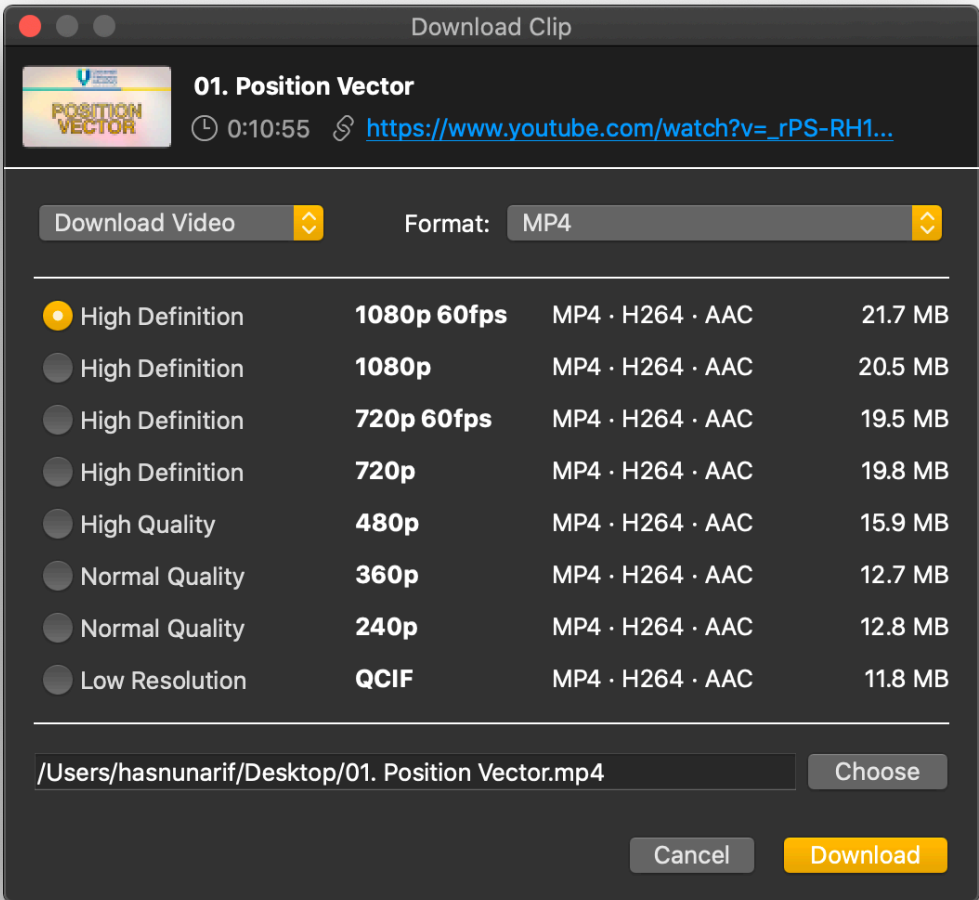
Download Clip

POSITION VECTOR

01. Position Vector

0:10:55 https://www.youtube.com/watch?v=_rPS-RH1...

Download Video

Format: MP4

| | | | |
|---|---|---|---|
| High Definition | 1080p 60fps | MP4 · H264 · AAC | 21.7 MB |
| High Definition | 1080p | MP4 · H264 · AAC | 20.5 MB |
| High Definition | 720p 60fps | MP4 · H264 · AAC | 19.5 MB |
| High Definition | 720p | MP4 · H264 · AAC | 19.8 MB |
| High Quality | 480p | MP4 · H264 · AAC | 15.9 MB |
| Normal Quality | 360p | MP4 · H264 · AAC | 12.7 MB |
| Normal Quality | 240p | MP4 · H264 · AAC | 12.8 MB |
| Low Resolution | QCIF | MP4 · H264 · AAC | 11.8 MB |

/Users/hasnunarif/Desktop/01. Position Vector.mp4

Choose

Cancel

Download